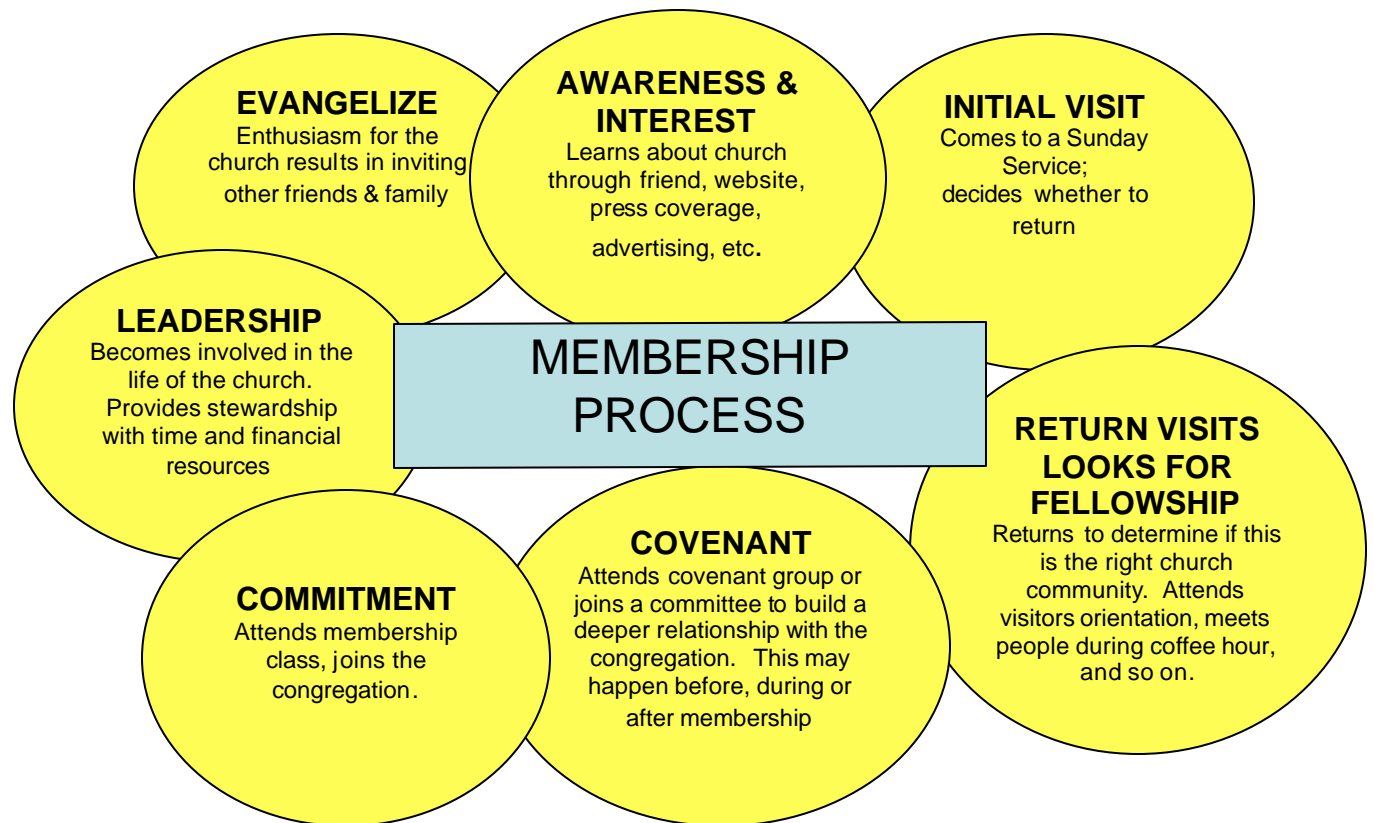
EVANGELIZE
Enthusiasm for the church results in inviting other friends & family

AWARENESS & INTEREST
Learns about church through friend, website, press coverage, advertising, etc.

INITIAL VISIT
Comes to a Sunday Service; decides whether to return

LEADERSHIP
Becomes involved in the life of the church. Provides stewardship with time and financial resources

MEMBERSHIP PROCESS

RETURN VISITS LOOKS FOR FELLOWSHIP
Returns to determine if this is the right church community. Attends visitors orientation, meets people during coffee hour, and so on.

COMMITMENT
Attends membership class, joins the congregation.

COVENANT
Attends covenant group or joins a committee to build a deeper relationship with the congregation. This may happen before, during or after membership